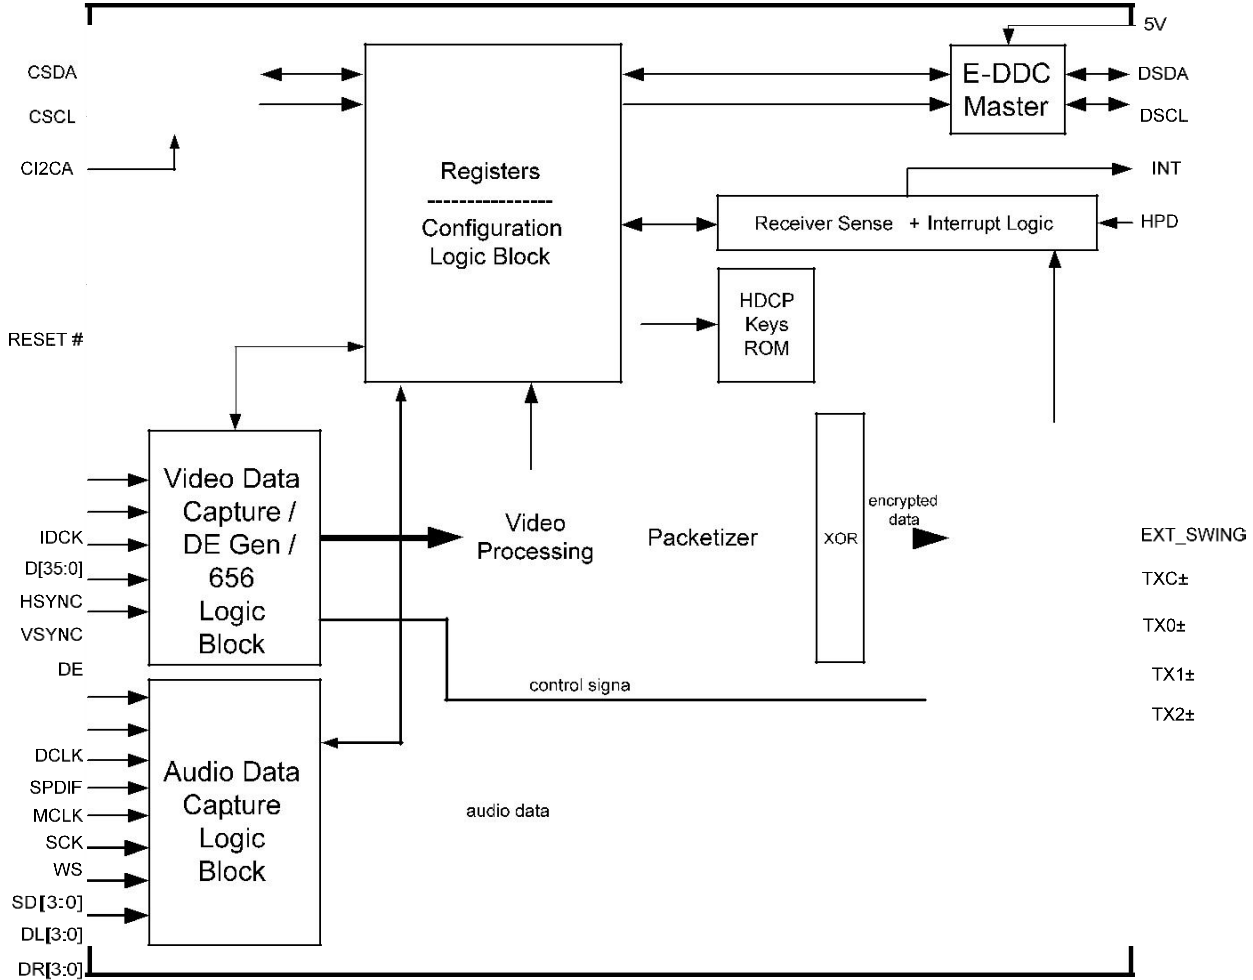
5V

CSDA

CSCL

CI2CA

Registers
----------------
Configuration Logic Block

E-DDC Master

DSDA

DSCL

INT

Receiver Sense + Interrupt Logic

HPD

RESET #

HDCP Keys ROM

Video Data Capture / DE Gen / 656 Logic Block

IDCK

D[35:0]

HSYNC

VSYNC

DE

Video Processing

Packetizer

XOR

encrypted data

EXT_SWING

TXC±

TX0±

TX1±

TX2±

control signa

Audio Data Capture Logic Block

DCLK

SPDIF

MCLK

SCK

WS

SD[3:0]

DL[3:0]

DR[3:0]

audio data